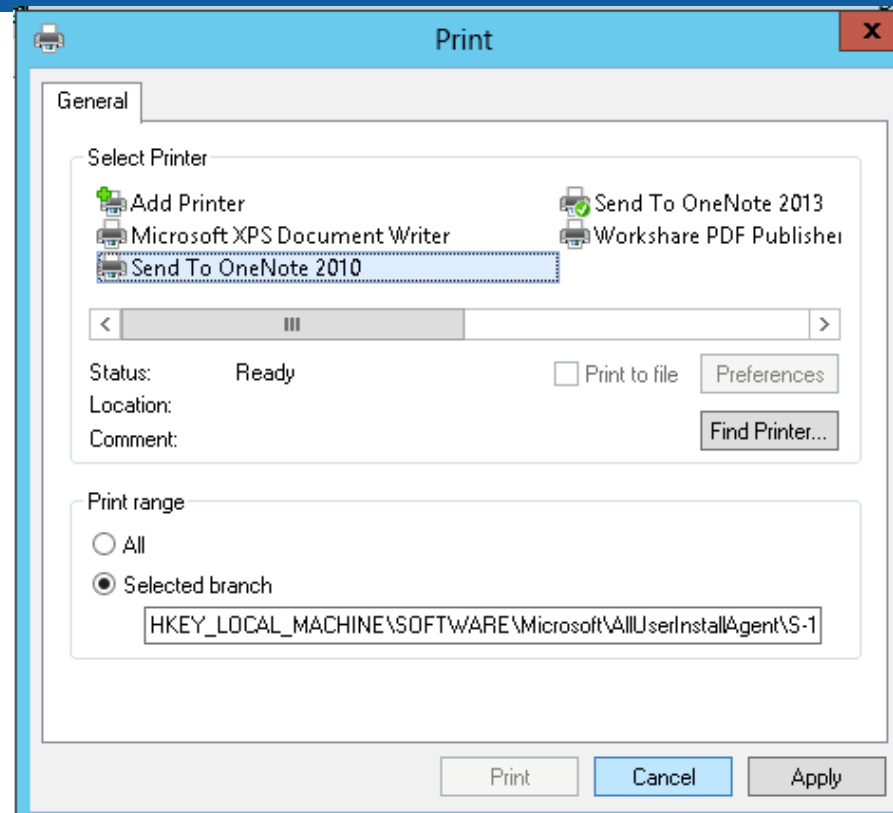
Print

General

Select Printer

Add Printer
Microsoft XPS Document Writer
Send To OneNote 2010

Send To OneNote 2013
Workshare PDF Publisher

Status: Ready
Location:
Comment:

Print to file

Preferences

Find Printer...

Print range

All
Selected branch

HKEY_LOCAL_MACHINE\SOFTWARE\Microsoft\AllUserInstallAgent\S-1

Print
Cancel
Apply